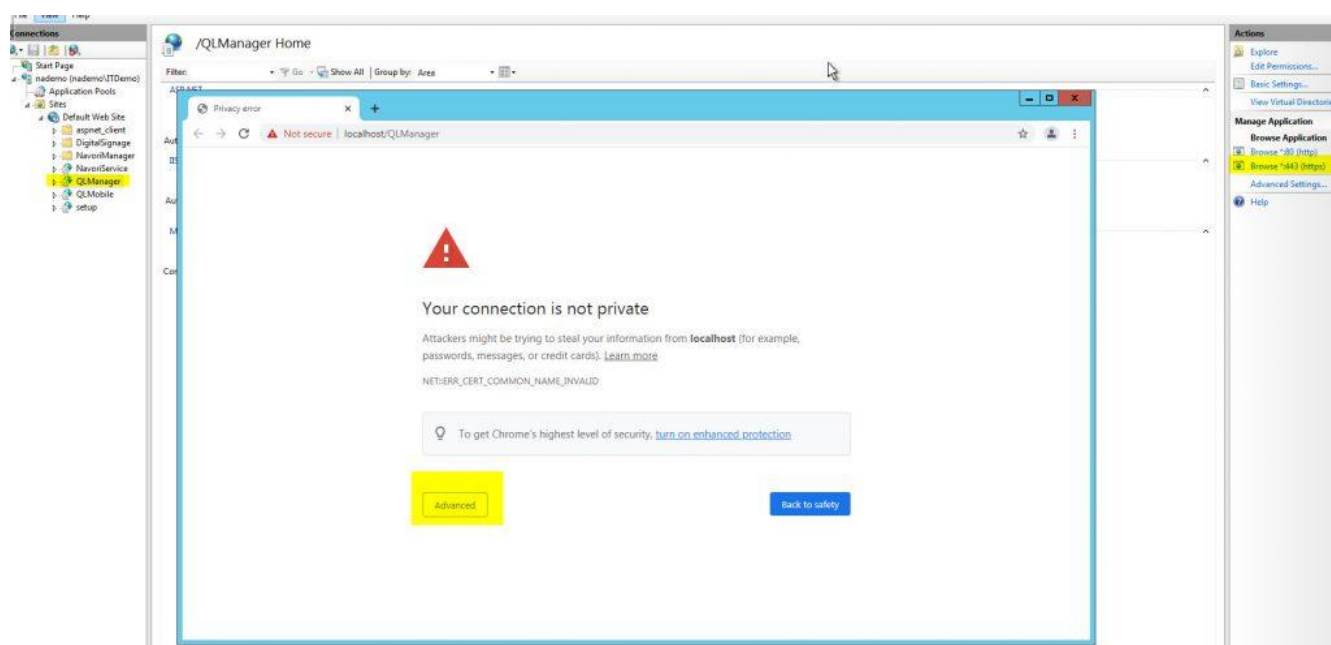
File View Help

Connections

Start Page
nademo (nademo\ITDemo)
Application Pools
Sites
Default Web Site
aspnet_client
DigitalSignage
NavoriManager
NavoriService
QLManager
QLMobile
setup

/QLManager Home

Filter: Go Show All Group by: Area

ASP.NET

Aut

IIS

Aut

M

Co

Privacy error

Not secure | localhost/QLManager

Your connection is not private

Attackers might be trying to steal your information from **localhost** (for example, passwords, messages, or credit cards). Learn more

NET::ERR_CERT_COMMON_NAME_INVALID

To get Chrome's highest level of security, turn on enhanced protection

Advanced

Back to safety

Actions

Explore
Edit Permissions...
Basic Settings...
View Virtual Directories

Manage Application
Browse Application
Browse *:80 (http)
Browse *:443 (https)
Advanced Settings...
Help